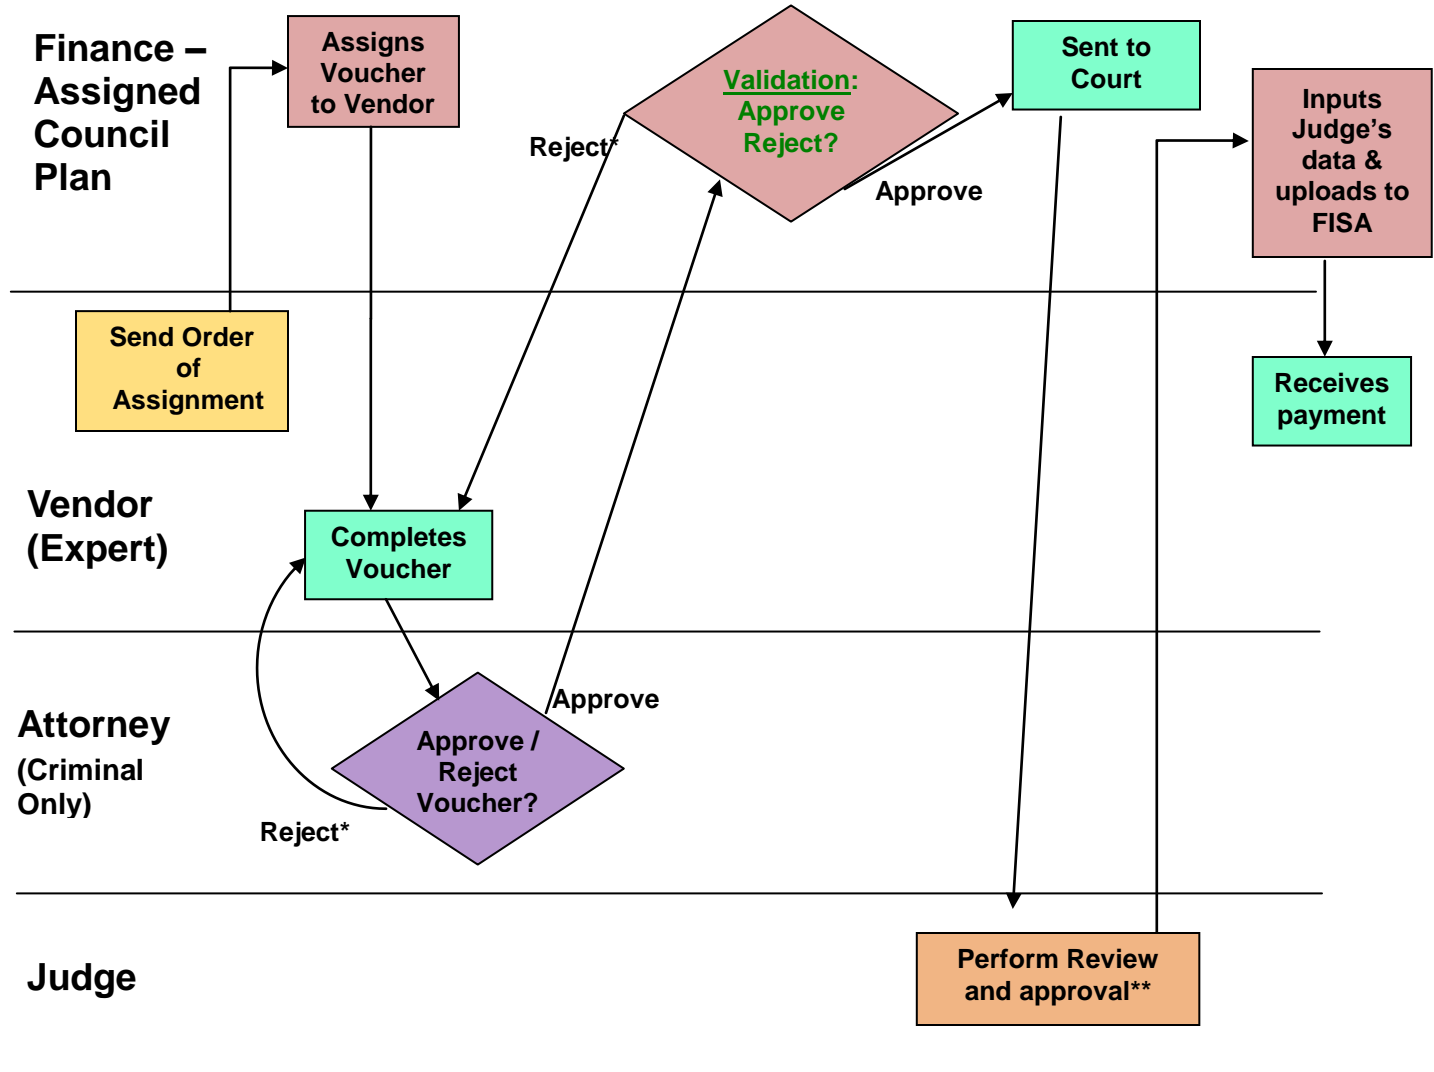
Finance – Assigned Council Plan

Assigns Voucher to Vendor

Validation: Approve Reject?

Reject*

Approve

Sent to Court

Inputs Judge's data & uploads to FISA

Send Order of Assignment

Receives payment

Vendor (Expert)

Completes Voucher

Attorney (Criminal Only)

Approve

Approve / Reject Voucher?

Reject*

Judge

Perform Review and approval**